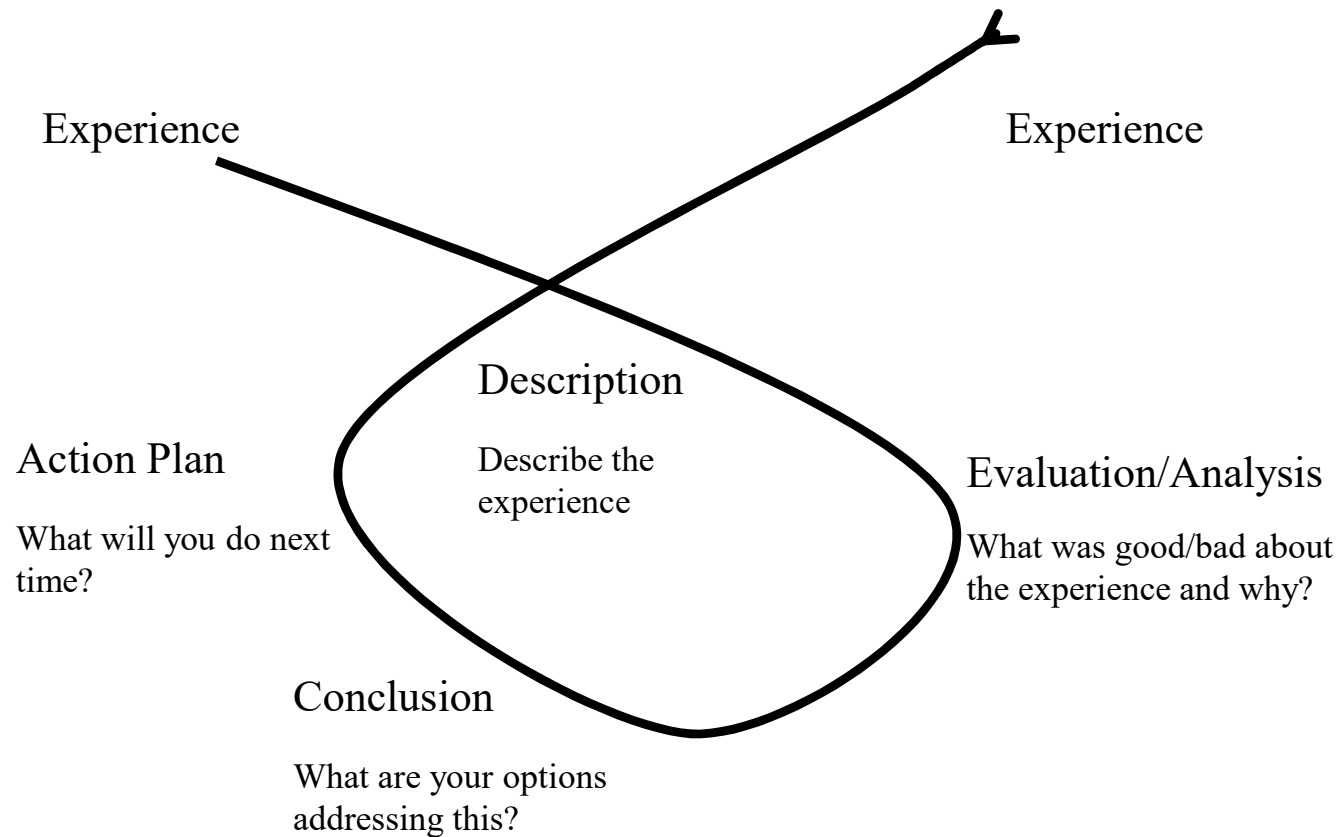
Experience

Experience

Description

Describe the experience

Action Plan

What will you do next time?

Evaluation/Analysis

What was good/bad about the experience and why?

Conclusion

What are your options addressing this?